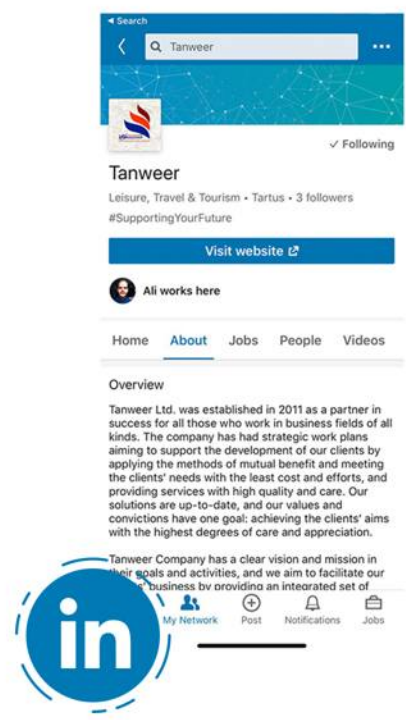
◂ Search

Tanweer

...

✓ Following

Tanweer

Leisure, Travel & Tourism • Tartus • 3 followers

#SupportingYourFuture

Visit website

Ali works here

Home About Jobs People Videos

Overview

Tanweer Ltd. was established in 2011 as a partner in success for all those who work in business fields of all kinds. The company has had strategic work plans aiming to support the development of our clients by applying the methods of mutual benefit and meeting the clients' needs with the least cost and efforts, and providing services with high quality and care. Our solutions are up-to-date, and our values and convictions have one goal: achieving the clients' aims with the highest degrees of care and appreciation.

Tanweer Company has a clear vision and mission in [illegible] goals and activities, and we aim to facilitate our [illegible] business by providing an integrated set of

in

My Network Post Notifications Jobs